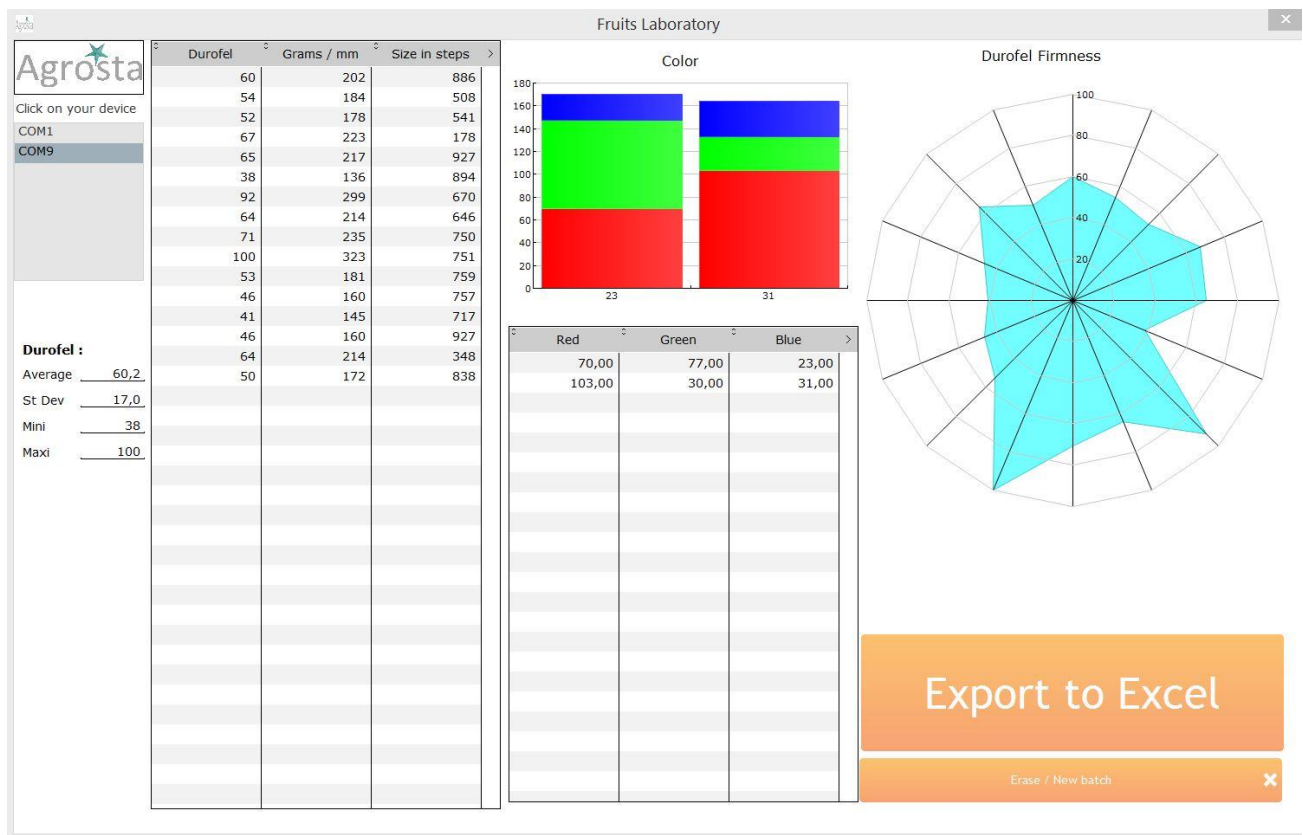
Fruits Laboratory

Agrosta

Click on your device

COM1
COM9

Durofel :
Average 60,2
St Dev 17,0
Mini 38
Maxi 100

| Durofel | Grams / mm | Size in steps |
|---|---|---|
| 60 | 202 | 886 |
| 54 | 184 | 508 |
| 52 | 178 | 541 |
| 67 | 223 | 178 |
| 65 | 217 | 927 |
| 38 | 136 | 894 |
| 92 | 299 | 670 |
| 64 | 214 | 646 |
| 71 | 235 | 750 |
| 100 | 323 | 751 |
| 53 | 181 | 759 |
| 46 | 160 | 757 |
| 41 | 145 | 717 |
| 46 | 160 | 927 |
| 64 | 214 | 348 |
| 50 | 172 | 838 |

Color

180
160
140
120
100
80
60
40
20
0
23
31

| Red | Green | Blue |
|---|---|---|
| 70,00 | 77,00 | 23,00 |
| 103,00 | 30,00 | 31,00 |

Durofel Firmness

100
80
60
40
20

Export to Excel

Erase / New batch